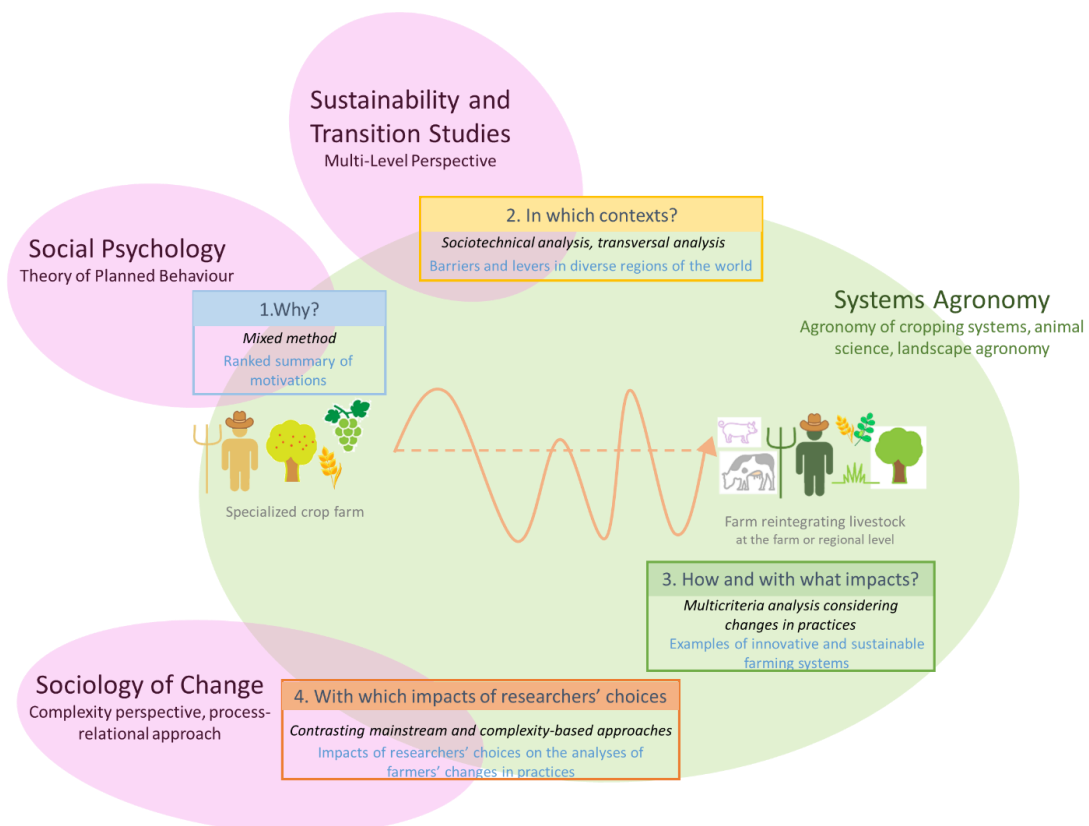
Sustainability and Transition Studies
Multi-Level Perspective

2. In which contexts?
Sociotechnical analysis, transversal analysis
Barriers and levers in diverse regions of the world

Social Psychology
Theory of Planned Behaviour

1.Why?
Mixed method
Ranked summary of motivations

Systems Agronomy
Agronomy of cropping systems, animal science, landscape agronomy

Specialized crop farm

Farm reintegrating livestock
at the farm or regional level

3. How and with what impacts?
Multicriteria analysis considering changes in practices
Examples of innovative and sustainable farming systems

Sociology of Change
Complexity perspective, process-relational approach

4. With which impacts of researchers' choices
Contrasting mainstream and complexity-based approaches
Impacts of researchers' choices on the analyses of farmers' changes in practices